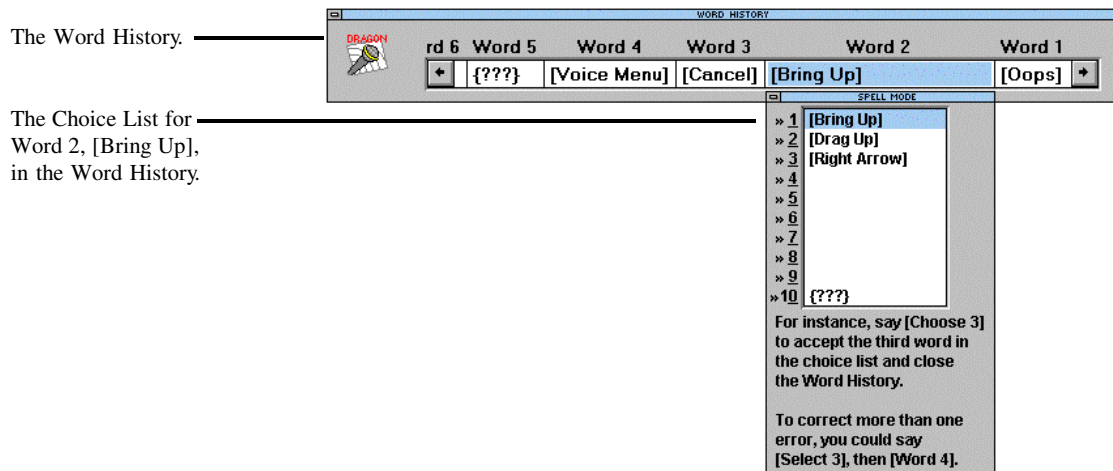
The Word History.

The Choice List for Word 2, [Bring Up], in the Word History.

WORD HISTORY

DRAGON

rd 6 Word 5 Word 4 Word 3 Word 2 Word 1

{???} [Voice Menu] [Cancel] [Bring Up] [Oops]

SPELL MODE

» 1 [Bring Up]
» 2 [Drag Up]
» 3 [Right Arrow]
» 4
» 5
» 6
» 7
» 8
» 9
» 10 {???}

For instance, say [Choose 3] to accept the third word in the choice list and close the Word History.

To correct more than one error, you could say [Select 3], then [Word 4].